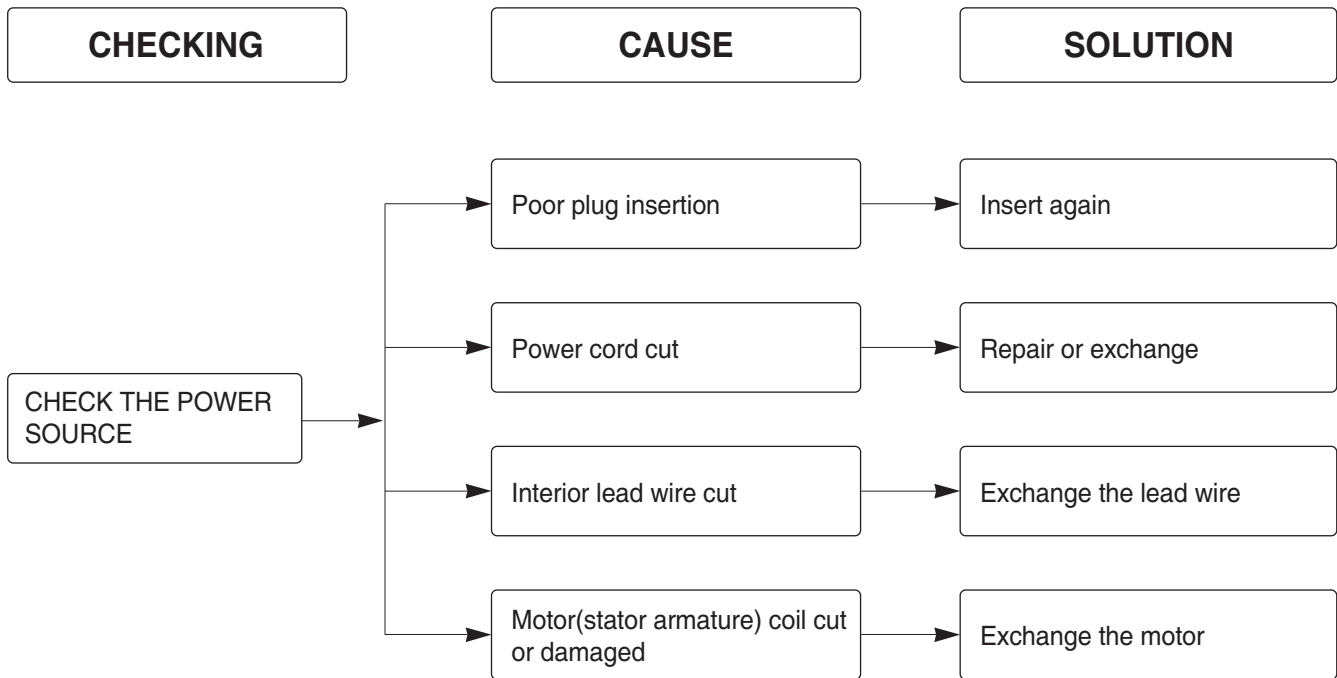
CHECKING

CAUSE

SOLUTION

CHECK THE POWER SOURCE

Poor plug insertion

Insert again

Power cord cut

Repair or exchange

Interior lead wire cut

Exchange the lead wire

Motor(stator armature) coil cut or damaged

Exchange the motor